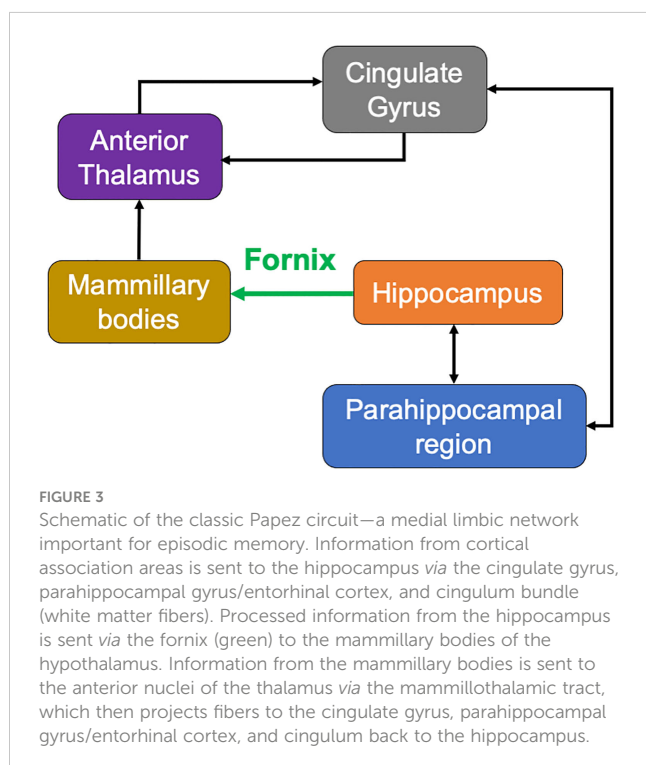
Cingulate Gyrus

Anterior Thalamus

Fornix

Mammillary bodies

Hippocampus

Parahippocampal region

FIGURE 3
Schematic of the classic Papez circuit—a medial limbic network important for episodic memory. Information from cortical association areas is sent to the hippocampus *via* the cingulate gyrus, parahippocampal gyrus/entorhinal cortex, and cingulum bundle (white matter fibers). Processed information from the hippocampus is sent *via* the fornix (green) to the mammillary bodies of the hypothalamus. Information from the mammillary bodies is sent to the anterior nuclei of the thalamus *via* the mammillothalamic tract, which then projects fibers to the cingulate gyrus, parahippocampal gyrus/entorhinal cortex, and cingulum back to the hippocampus.